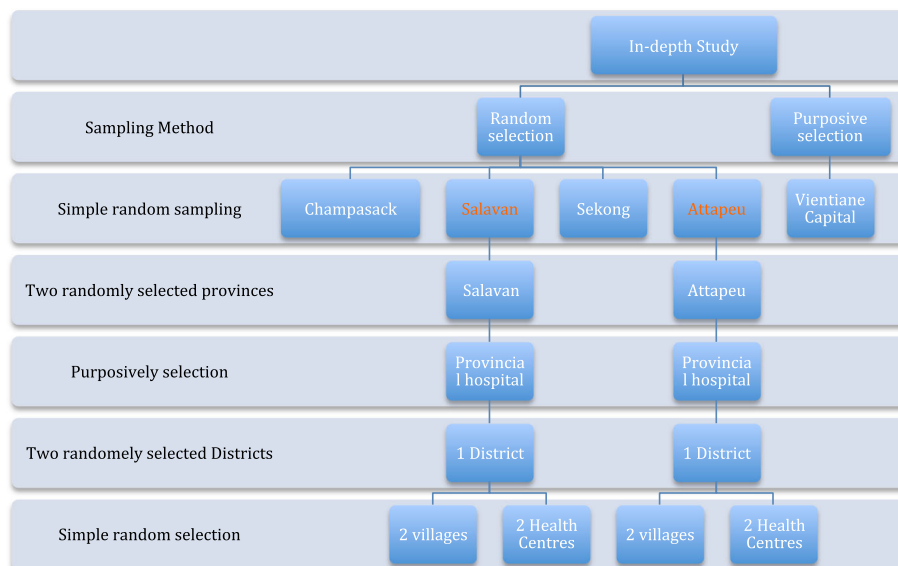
In-depth Study

Sampling Method

Random selection

Purposive selection

Simple random sampling

Champasack

Salavan

Sekong

Attapeu

Vientiane Capital

Two randomly selected provinces

Salavan

Attapeu

Purposively selection

Provincia l hospital

Provincia l hospital

Two randomely selected Districts

1 District

1 District

Simple random selection

2 villages

2 Health Centres

2 villages

2 Health Centres